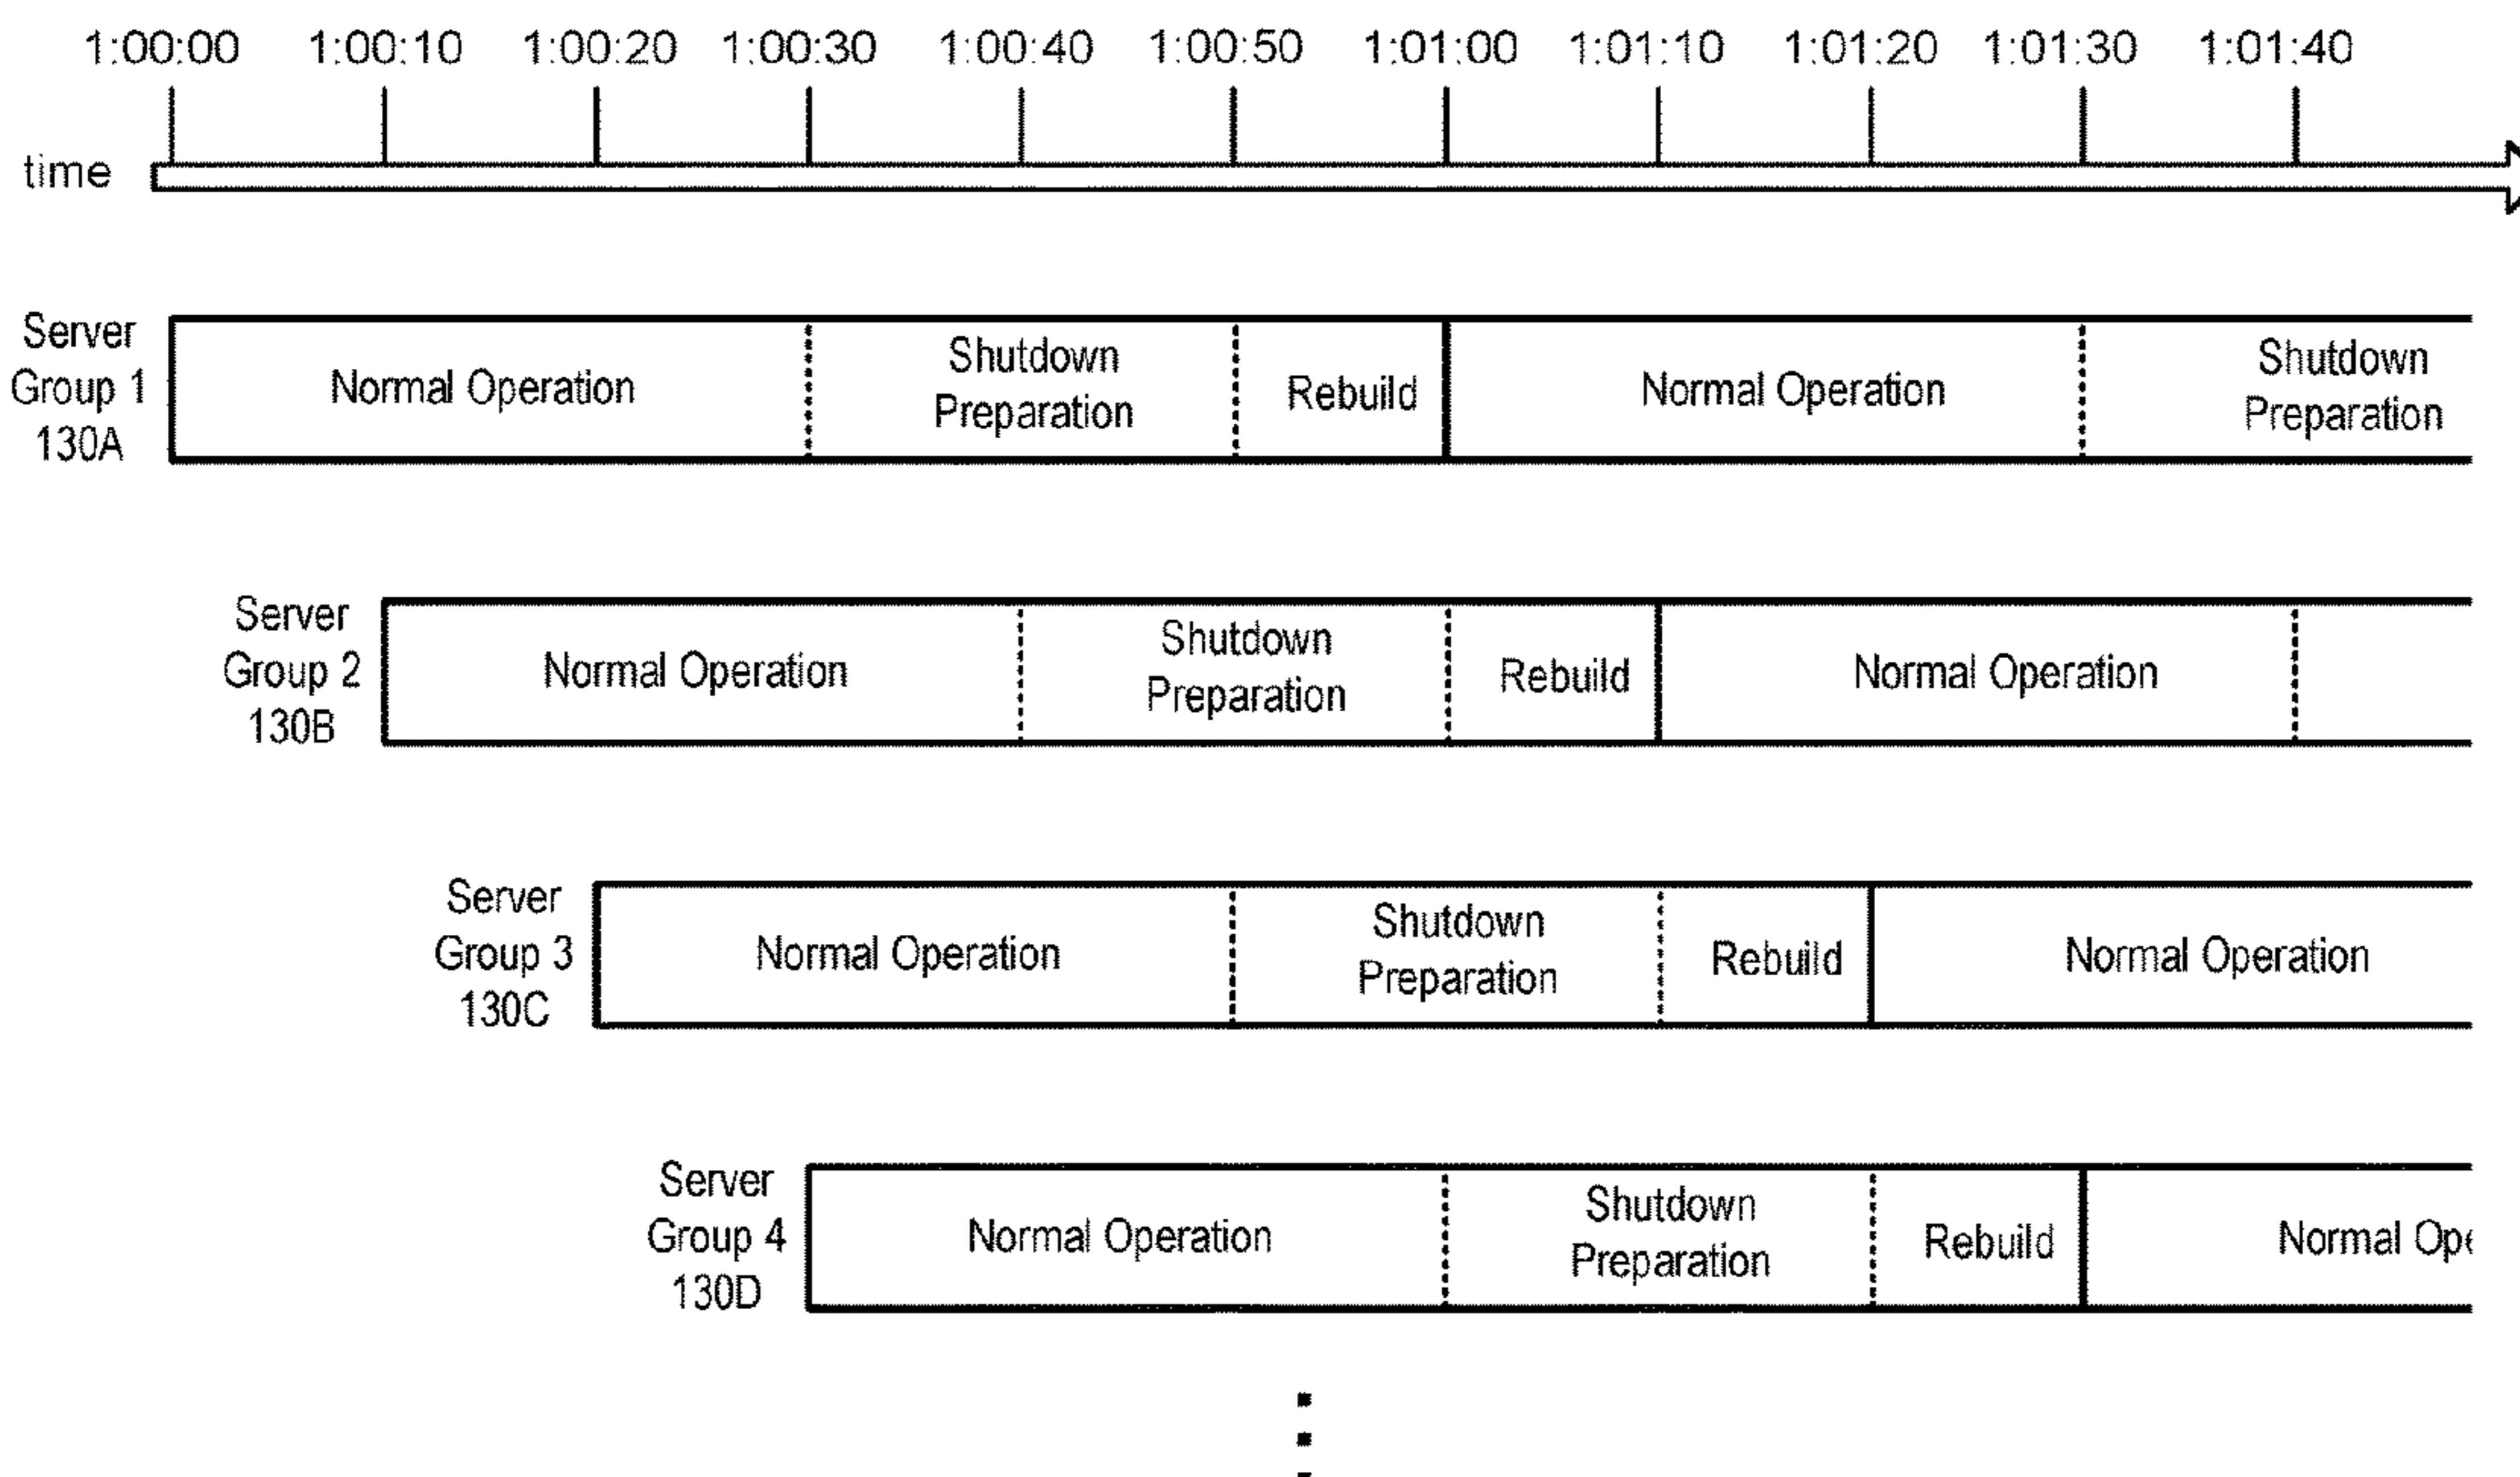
1:00:00 1:00:10 1:00:20 1:00:30 1:00:40 1:00:50 1:01:00 1:01:10 1:01:20 1:01:30 1:01:40

time

Server Group 1 130A

Normal Operation

Shutdown Preparation

Rebuild

Normal Operation

Shutdown Preparation

Server Group 2 130B

Normal Operation

Shutdown Preparation

Rebuild

Normal Operation

Server Group 3 130C

Normal Operation

Shutdown Preparation

Rebuild

Normal Operation

Server Group 4 130D

Normal Operation

Shutdown Preparation

Rebuild

Normal Op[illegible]